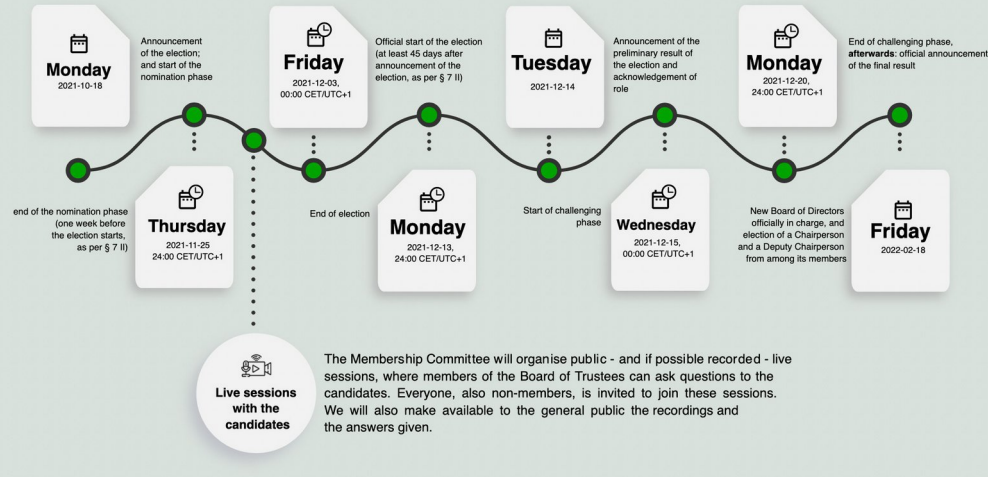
Monday
2021-10-18

Announcement of the election; and start of the nomination phase

end of the nomination phase (one week before the election starts, as per § 7 II)

Thursday
2021-11-25
24:00 CET/UTC+1

Friday
2021-12-03,
00:00 CET/UTC+1

Official start of the election (at least 45 days after announcement of the election, as per § 7 II)

End of election

Monday
2021-12-13,
24:00 CET/UTC+1

Tuesday
2021-12-14

Announcement of the preliminary result of the election and acknowledgement of role

Start of challenging phase

Wednesday
2021-12-15,
00:00 CET/UTC+1

Monday
2021-12-20,
24:00 CET/UTC+1

End of challenging phase, **afterwards**: official announcement of the final result

New Board of Directors officially in charge, and election of a Chairperson and a Deputy Chairperson from among its members

Friday
2022-02-18

Live sessions with the candidates

The Membership Committee will organise public - and if possible recorded - live sessions, where members of the Board of Trustees can ask questions to the candidates. Everyone, also non-members, is invited to join these sessions. We will also make available to the general public the recordings and the answers given.